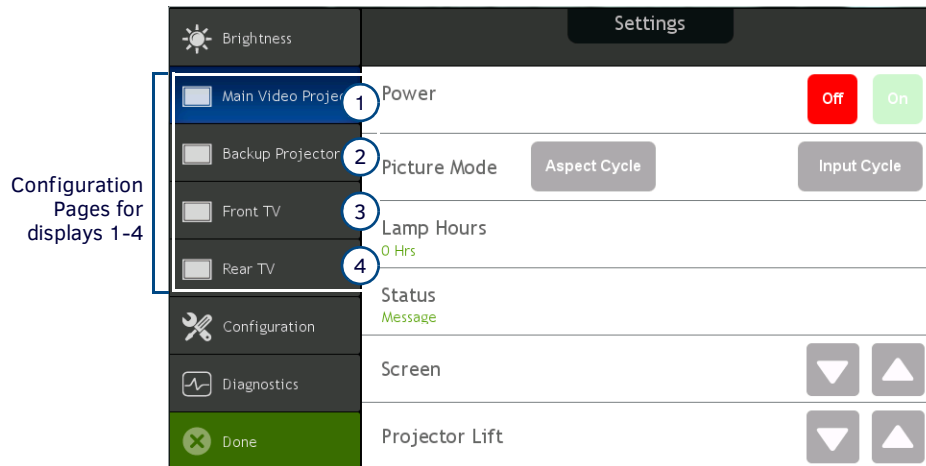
Configuration Pages for displays 1-4

Brightness

Main Video Projec

Backup Projector

Front TV

Rear TV

Configuration

Diagnostics

Done

1

2

3

4

Settings

Power

Off

On

Picture Mode

Aspect Cycle

Input Cycle

Lamp Hours

0 Hrs

Status

Message

Screen

Projector Lift